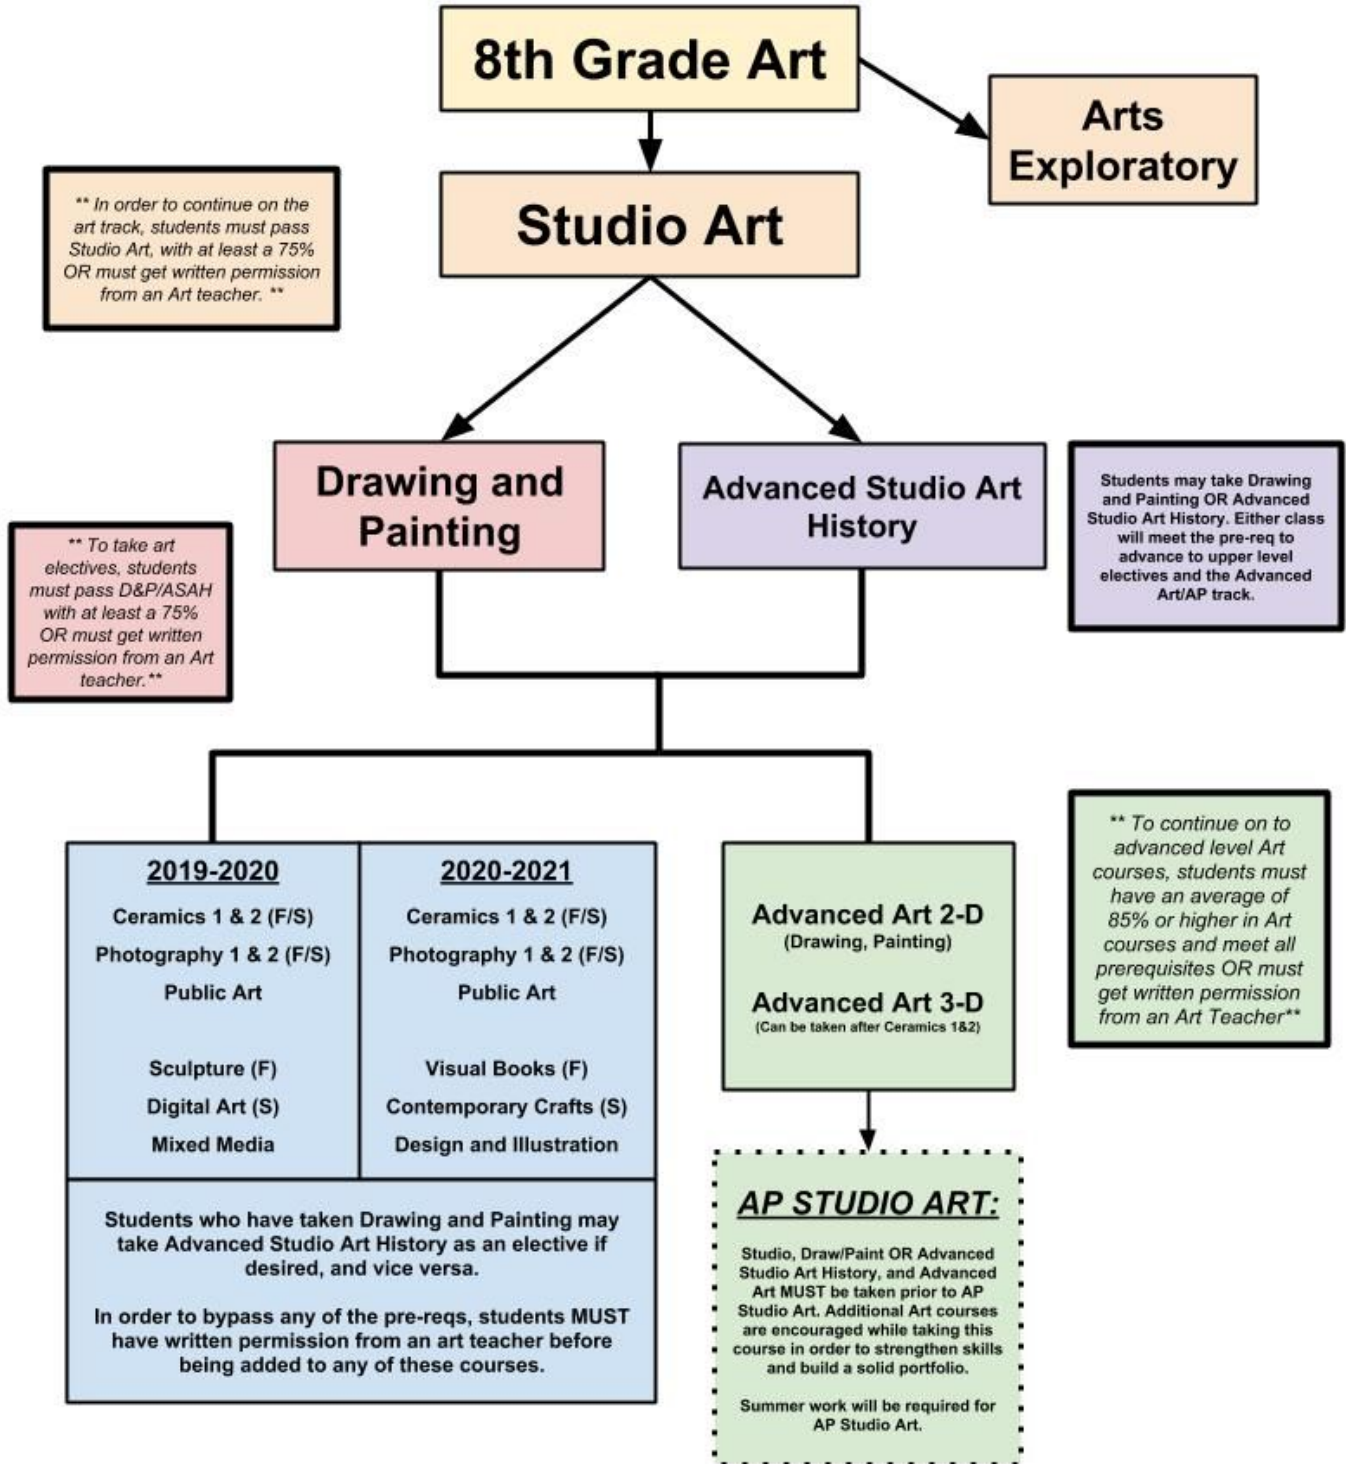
8th Grade Art

Arts Exploratory

** In order to continue on the art track, students must pass Studio Art, with at least a 75% OR must get written permission from an Art teacher. **

Studio Art

Drawing and Painting

Advanced Studio Art History

Students may take Drawing and Painting OR Advanced Studio Art History. Either class will meet the pre-req to advance to upper level electives and the Advanced Art/AP track.

** To take art electives, students must pass D&P/ASAH with at least a 75% OR must get written permission from an Art teacher.**

** To continue on to advanced level Art courses, students must have an average of 85% or higher in Art courses and meet all prerequisites OR must get written permission from an Art Teacher**

| 2019-2020 | 2020-2021 |
|---|---|
| Ceramics 1 & 2 (F/S) | Ceramics 1 & 2 (F/S) |
| Photography 1 & 2 (F/S) | Photography 1 & 2 (F/S) |
| Public Art | Public Art |
| Sculpture (F) | Visual Books (F) |
| Digital Art (S) | Contemporary Crafts (S) |
| Mixed Media | Design and Illustration |

Students who have taken Drawing and Painting may take Advanced Studio Art History as an elective if desired, and vice versa.

In order to bypass any of the pre-reqs, students MUST have written permission from an art teacher before being added to any of these courses.

Advanced Art 2-D
(Drawing, Painting)

Advanced Art 3-D
(Can be taken after Ceramics 1&2)

AP STUDIO ART:

Studio, Draw/Paint OR Advanced Studio Art History, and Advanced Art MUST be taken prior to AP Studio Art. Additional Art courses are encouraged while taking this course in order to strengthen skills and build a solid portfolio.

Summer work will be required for AP Studio Art.